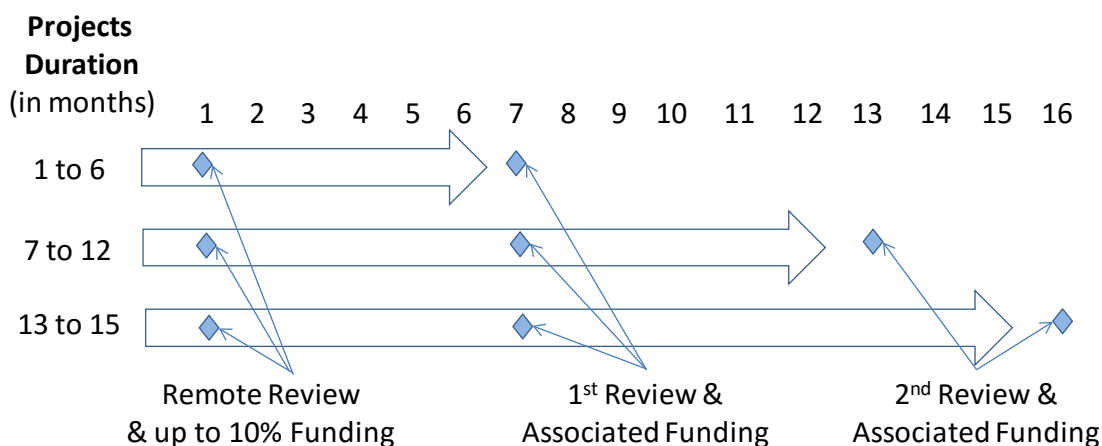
**Projects Duration** (in months)

1 2 3 4 5 6 7 8 9 10 11 12 13 14 15 16

1 to 6

7 to 12

13 to 15

Remote Review & up to 10% Funding

1$^{st}$ Review & Associated Funding

2$^{nd}$ Review & Associated Funding